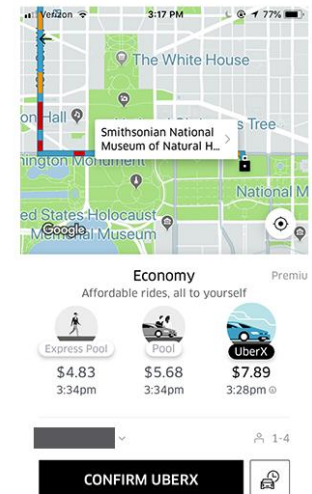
Verizon 3:17 PM 77%

The White House

on Hall

s Tree

Smithsonian National Museum of Natural H...

ington Monument

National M

ed States Holocaust Memorial Museum

Google

Economy

Premiu

Affordable rides, all to yourself

Express Pool
$4.83
3:34pm

Pool
$5.68
3:34pm

UberX
$7.89
3:28pm

1-4

CONFIRM UBERX